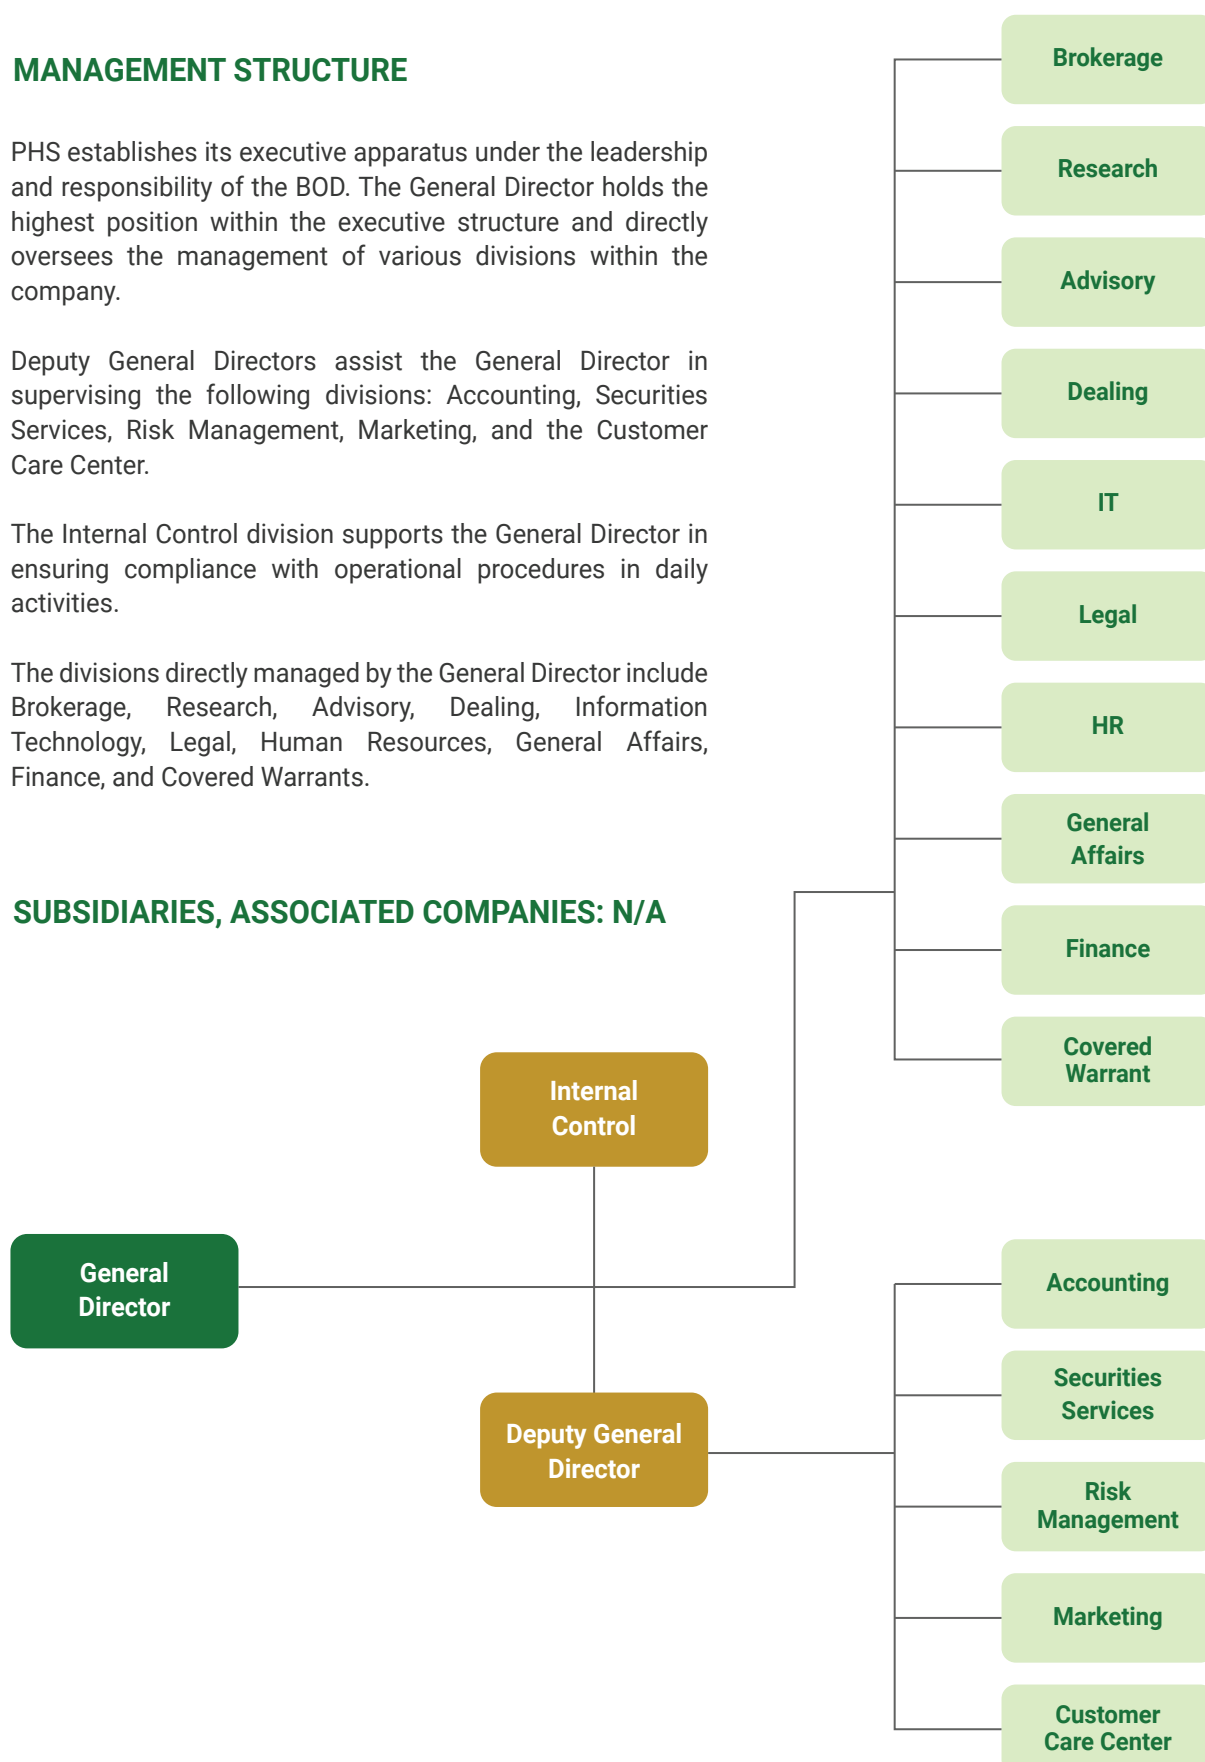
MANAGEMENT STRUCTURE

PHS establishes its executive apparatus under the leadership and responsibility of the BOD. The General Director holds the highest position within the executive structure and directly oversees the management of various divisions within the company.

Deputy General Directors assist the General Director in supervising the following divisions: Accounting, Securities Services, Risk Management, Marketing, and the Customer Care Center.

The Internal Control division supports the General Director in ensuring compliance with operational procedures in daily activities.

The divisions directly managed by the General Director include Brokerage, Research, Advisory, Dealing, Information Technology, Legal, Human Resources, General Affairs, Finance, and Covered Warrants.

SUBSIDIARIES, ASSOCIATED COMPANIES: N/A

Brokerage
Research
Advisory
Dealing
IT
Legal
HR
General Affairs
Finance
Covered Warrant

Internal Control

General Director

Deputy General Director

Accounting
Securities Services
Risk Management
Marketing
Customer Care Center